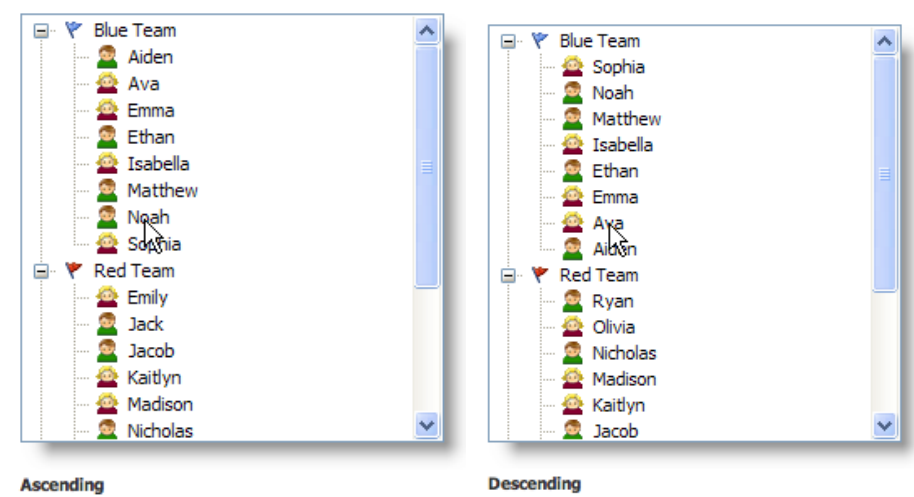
Blue Team
Aiden
Ava
Emma
Ethan
Isabella
Matthew
Noah
Sophia
Red Team
Emily
Jack
Jacob
Kaitlyn
Madison
Nicholas

Ascending

Blue Team
Sophia
Noah
Matthew
Isabella
Ethan
Emma
Ava
Aiden
Red Team
Ryan
Olivia
Nicholas
Madison
Kaitlyn
Jacob

Descending